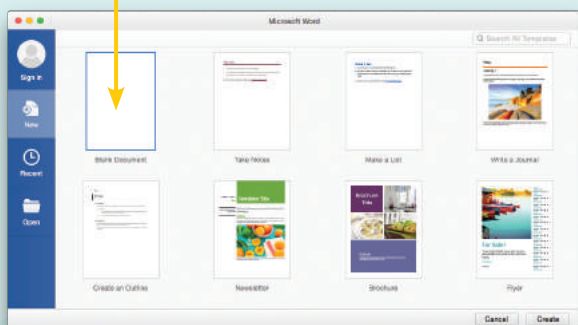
Microsoft Word

Search All Templates

Sign in

New

Recent

Open

Blank Document

Take Notes

Make a List

Write a Journal

Create an Outline

Newsletter

Newsletter Title

Brochure

Brochure Title

Flyer

For Sale!

Cancel

Create